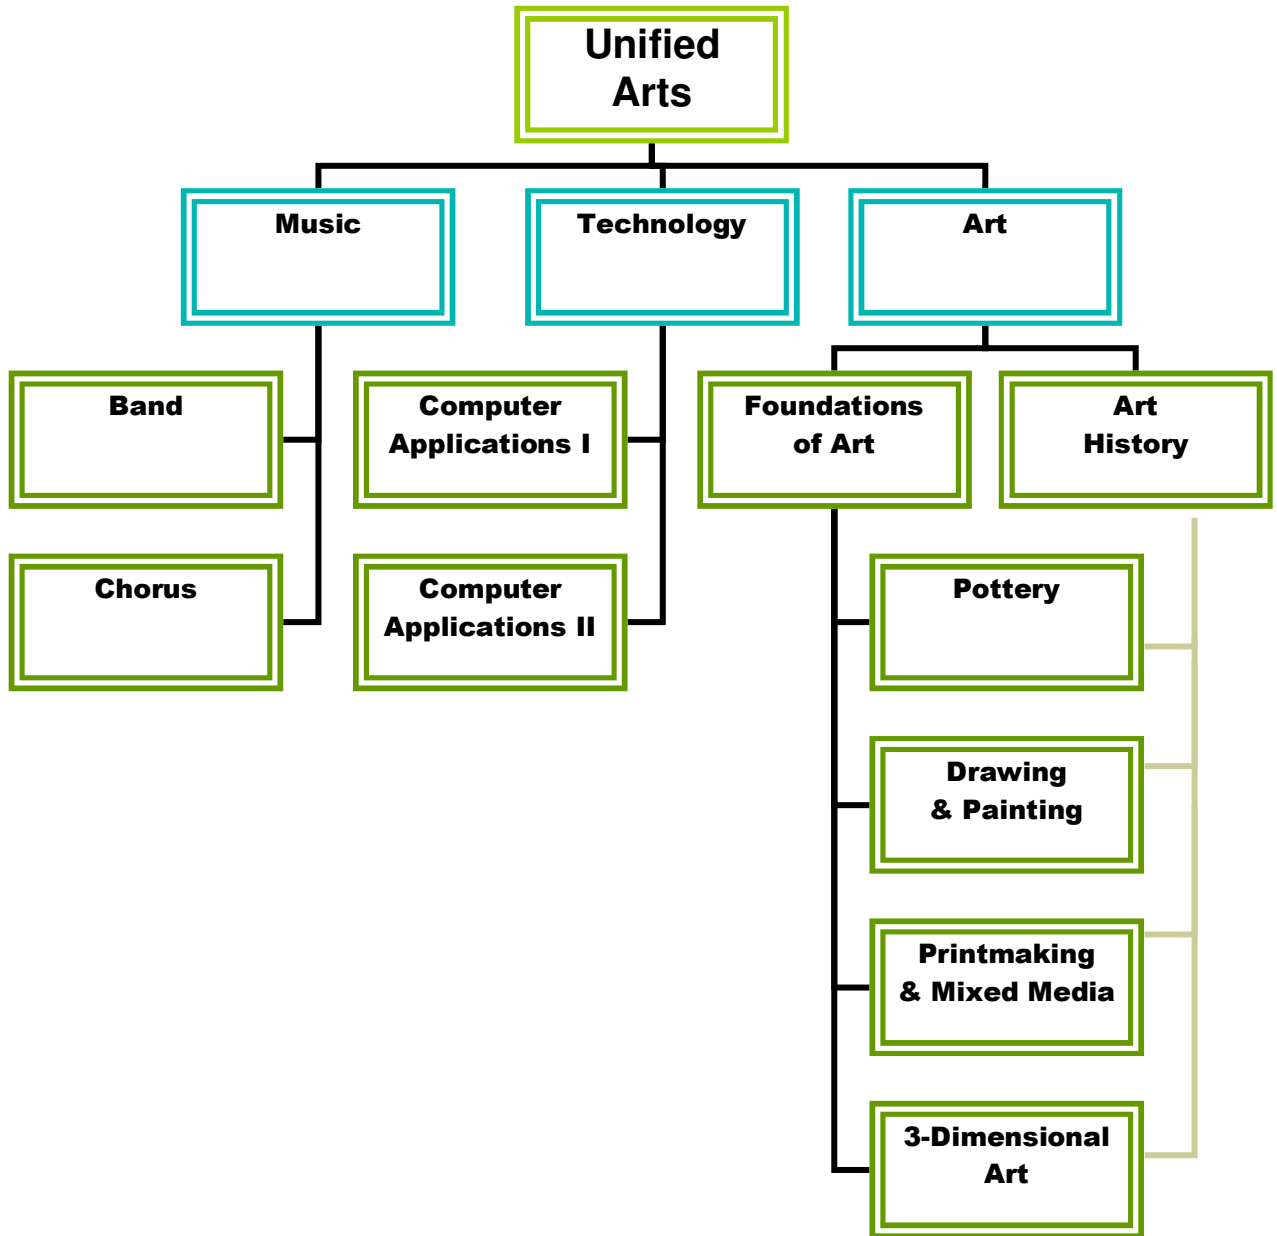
Unified Arts

Music

Technology

Art

Band

Chorus

Computer Applications I

Computer Applications II

Foundations of Art

Art History

Pottery

Drawing & Painting

Printmaking & Mixed Media

3-Dimensional Art